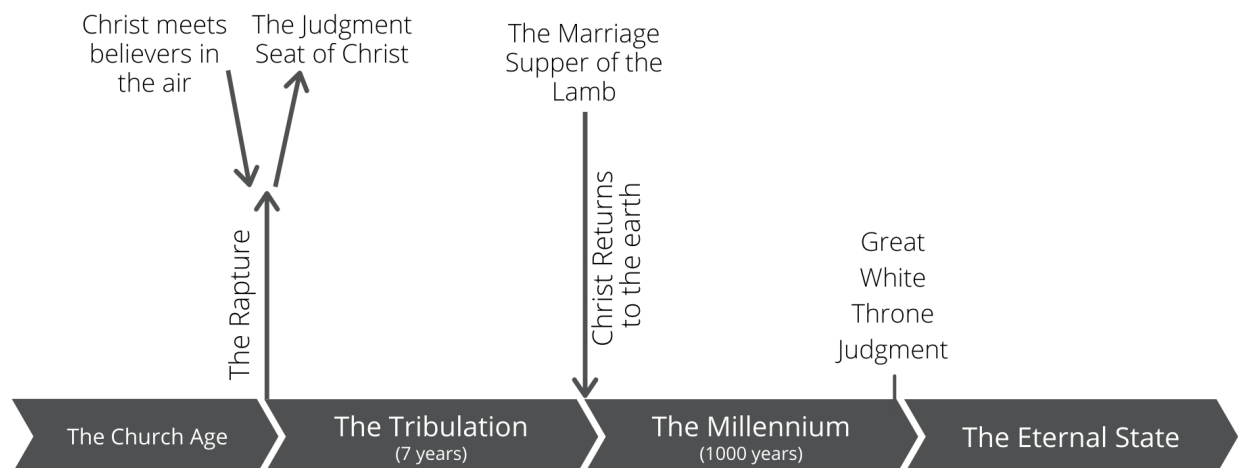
Christ meets believers in the air

The Judgment Seat of Christ

The Marriage Supper of the Lamb

The Rapture

Christ Returns to the earth

Great White Throne Judgment

The Church Age

The Tribulation
(7 years)

The Millennium
(1000 years)

The Eternal State